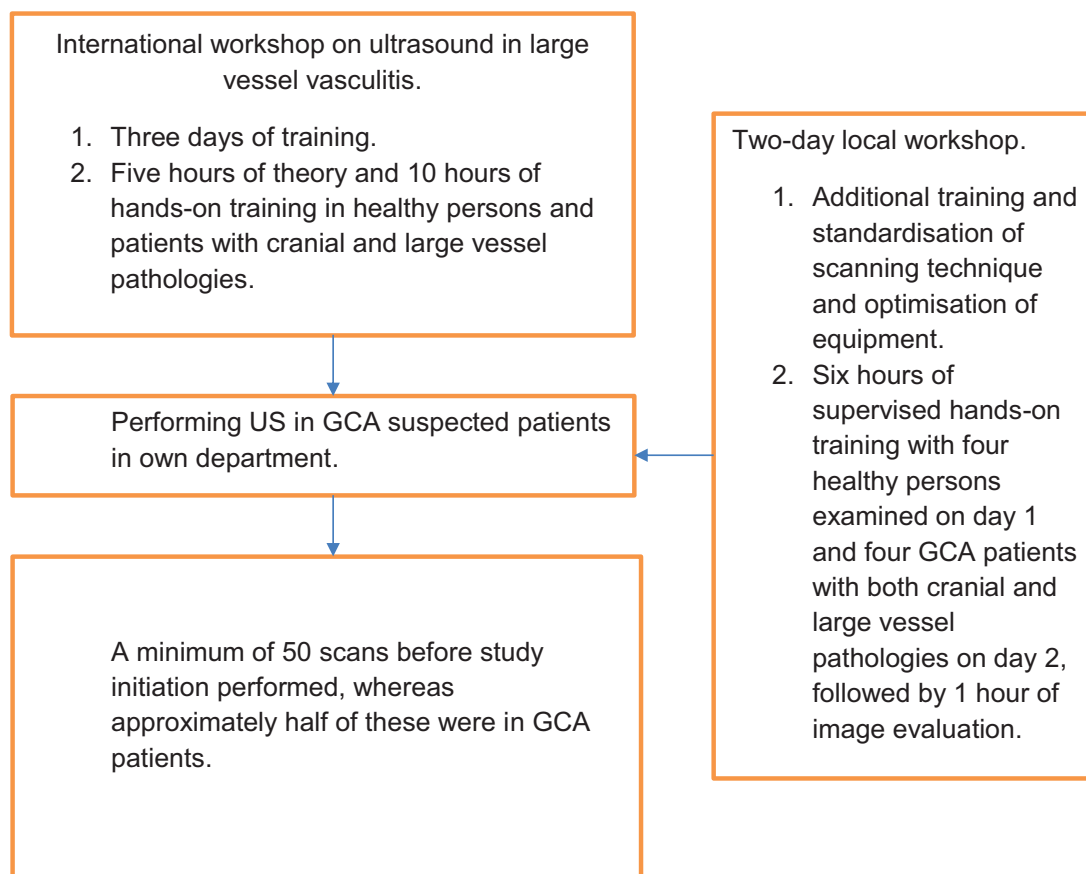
International workshop on ultrasound in large vessel vasculitis.

1. Three days of training.
2. Five hours of theory and 10 hours of hands-on training in healthy persons and patients with cranial and large vessel pathologies.

Performing US in GCA suspected patients in own department.

A minimum of 50 scans before study initiation performed, whereas approximately half of these were in GCA patients.

Two-day local workshop.

1. Additional training and standardisation of scanning technique and optimisation of equipment.
2. Six hours of supervised hands-on training with four healthy persons examined on day 1 and four GCA patients with both cranial and large vessel pathologies on day 2, followed by 1 hour of image evaluation.